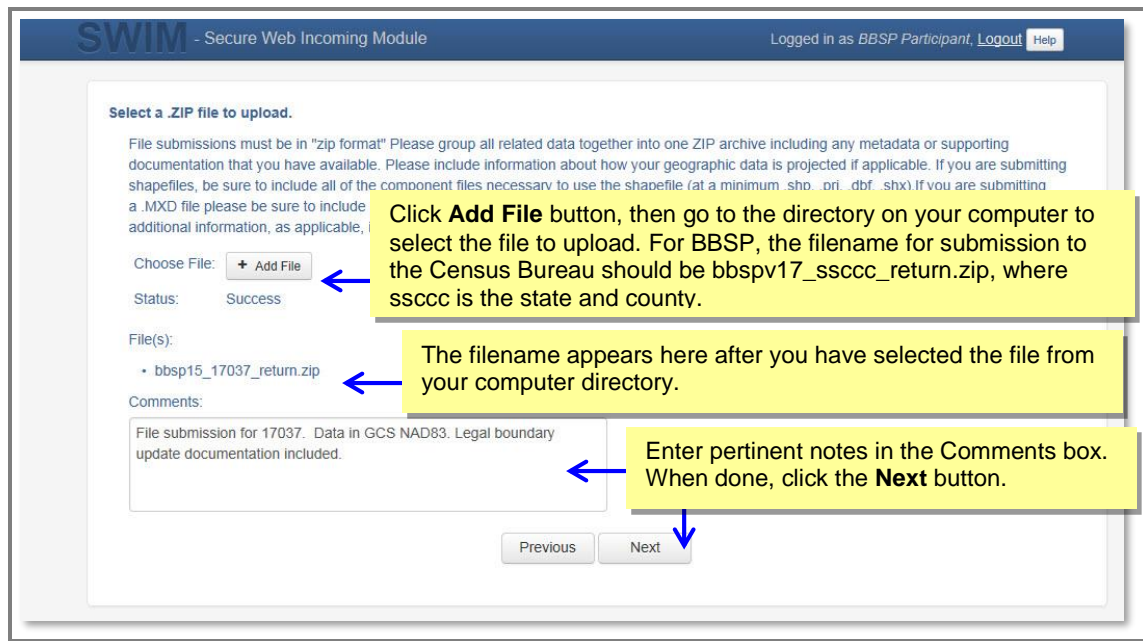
SWIM - Secure Web Incoming Module

Logged in as BBSP Participant, Logout Help

Select a .ZIP file to upload.

File submissions must be in "zip format" Please group all related data together into one ZIP archive including any metadata or supporting documentation that you have available. Please include information about how your geographic data is projected if applicable. If you are submitting shapefiles, be sure to include all of the component files necessary to use the shapefile (at a minimum .shp, .prj, .dbf, .shx).If you are submitting a .MXD file please be sure to include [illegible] additional information, as applicable, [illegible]

Click **Add File** button, then go to the directory on your computer to select the file to upload. For BBSP, the filename for submission to the Census Bureau should be bbspv17_ssccc_return.zip, where ssccc is the state and county.

Choose File: + Add File

Status: Success

File(s):

• bbsp15_17037_return.zip

The filename appears here after you have selected the file from your computer directory.

Comments:

File submission for 17037. Data in GCS NAD83. Legal boundary update documentation included.

Enter pertinent notes in the Comments box. When done, click the **Next** button.

Previous Next